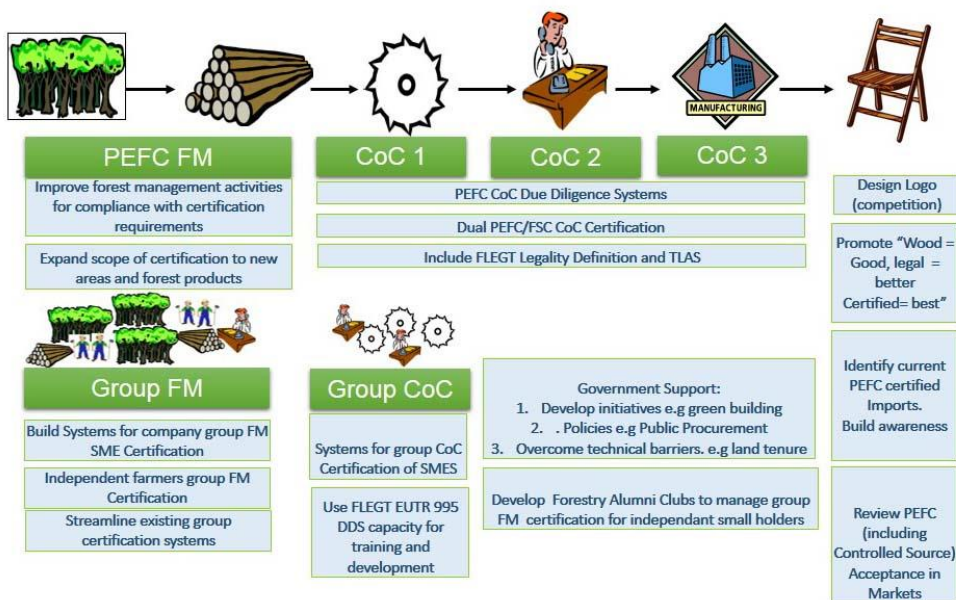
MANUFACTURING

PEFC FM

CoC 1

CoC 2

CoC 3

Improve forest management activities for compliance with certification requirements

Expand scope of certification to new areas and forest products

PEFC CoC Due Diligence Systems

Dual PEFC/FSC CoC Certification

Include FLEGT Legality Definition and TLAS

Design Logo (competition)

Promote "Wood = Good, legal = better Certified= best"

Group FM

Build Systems for company group FM SME Certification

Independent farmers group FM Certification

Streamline existing group certification systems

Group CoC

Systems for group CoC Certification of SMES

Use FLEGT EUTR 995 DDS capacity for training and development

Government Support:
1. Develop initiatives e.g green building
2. . Policies e.g Public Procurement
3. Overcome technical barriers. e.g land tenure

Develop Forestry Alumni Clubs to manage group FM certification for independant small holders

Identify current PEFC certified Imports. Build awareness

Review PEFC (including Controlled Source) Acceptance in Markets